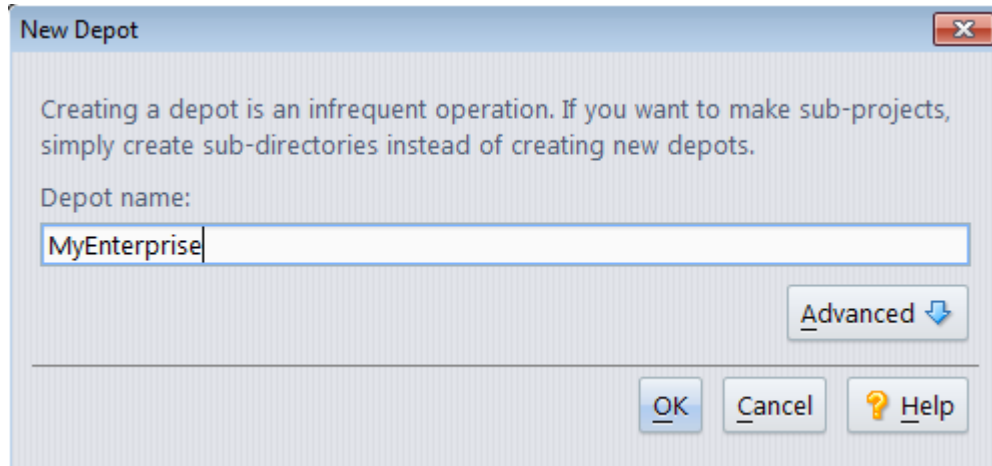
New Depot

Creating a depot is an infrequent operation. If you want to make sub-projects, simply create sub-directories instead of creating new depots.

Depot name:

MyEnterprise

Advanced

OK

Cancel

Help